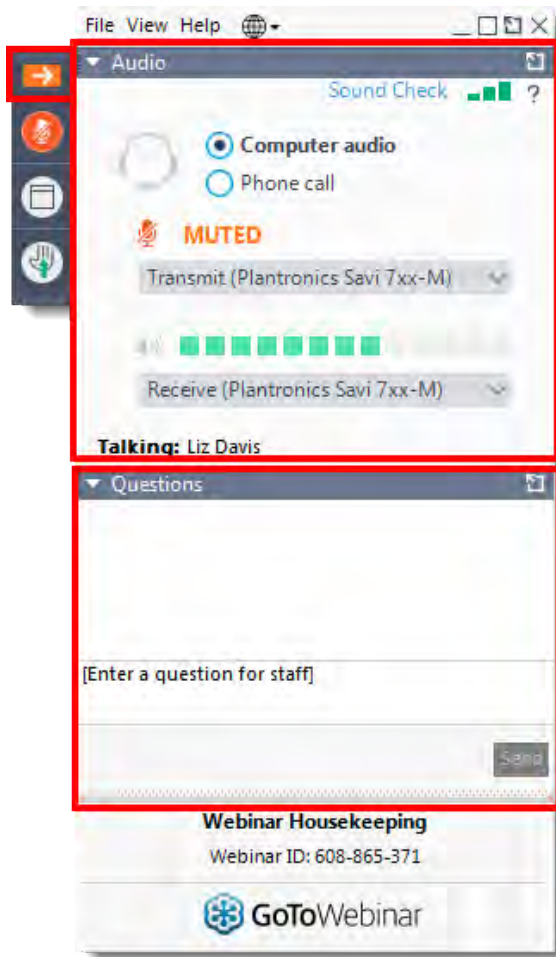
File View Help

Audio

Sound Check ?

Computer audio

Phone call

MUTED

Transmit (Plantronics Savi 7xx-M)

Receive (Plantronics Savi 7xx-M)

Talking: Liz Davis

Questions

[Enter a question for staff]

Send

Webinar Housekeeping

Webinar ID: 608-865-371

GoToWebinar